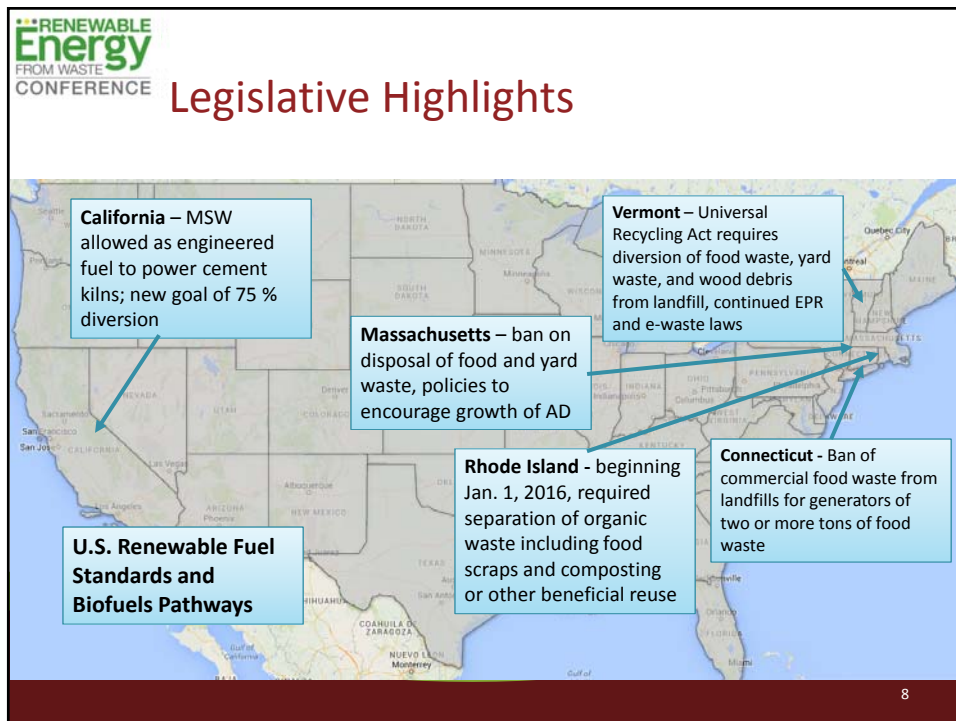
RENEWABLE Energy FROM WASTE CONFERENCE

Legislative Highlights

California – MSW allowed as engineered fuel to power cement kilns; new goal of 75 % diversion

Vermont – Universal Recycling Act requires diversion of food waste, yard waste, and wood debris from landfill, continued EPR and e-waste laws

Massachusetts – ban on disposal of food and yard waste, policies to encourage growth of AD

Rhode Island - beginning Jan. 1, 2016, required separation of organic waste including food scraps and composting or other beneficial reuse

Connecticut - Ban of commercial food waste from landfills for generators of two or more tons of food waste

U.S. Renewable Fuel Standards and Biofuels Pathways

8